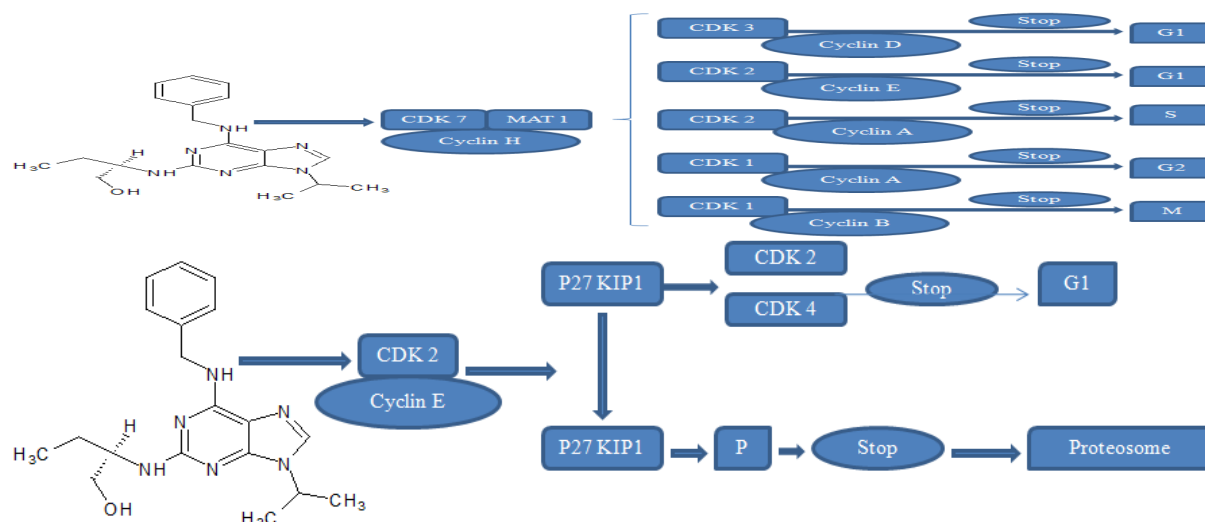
NH

$H_3C$

H

NH

N

N

N

N

OH

$H_3C$

$CH_3$

CDK 7

MAT 1

Cyclin H

CDK 3

Cyclin D

Stop

G1

CDK 2

Cyclin E

Stop

G1

CDK 2

Cyclin A

Stop

S

CDK 1

Cyclin A

Stop

G2

CDK 1

Cyclin B

Stop

M

NH

$H_3C$

H

NH

N

N

N

N

OH

$H_3C$

$CH_3$

CDK 2

Cyclin E

P27 KIP1

CDK 2

CDK 4

Stop

G1

P27 KIP1

P

Stop

Proteosome